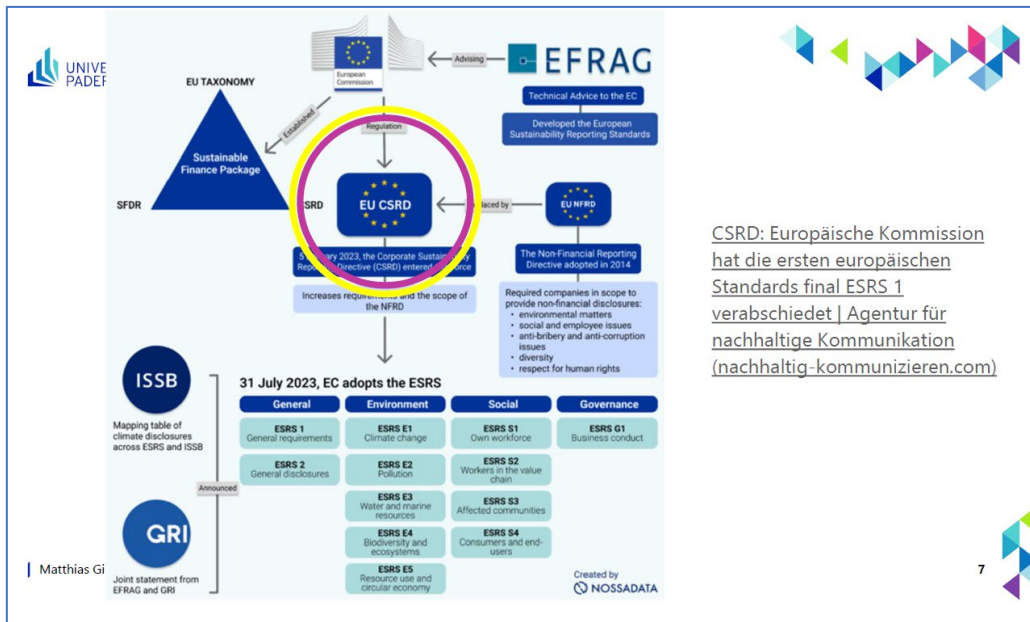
UNIVE
PADER

European Commission

Advising

EFRAG

Technical Advice to the EC

Developed the European Sustainability Reporting Standards

EU TAXONOMY

Established

Regulation

Sustainable Finance Package

SFDR

SRD

EU CSRD

laced by

EU NFRD

5 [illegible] 2023, the Corporate Sustain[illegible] Rep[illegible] Directive (CSRD) entered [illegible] force

The Non-Financial Reporting Directive adopted in 2014

Increases requirements and the scope of the NFRD

Required companies in scope to provide non-financial disclosures:
• environmental matters
• social and employee issues
• anti-bribery and anti-corruption issues
• diversity
• respect for human rights

ISSB

Mapping table of climate disclosures across ESRS and ISSB

Announced

GRI

Joint statement from EFRAG and GRI

31 July 2023, EC adopts the ESRS

| General | Environment | Social | Governance |
|---|---|---|---|
| ESRS 1 General requirements | ESRS E1 Climate change | ESRS S1 Own workforce | ESRS G1 Business conduct |
| ESRS 2 General disclosures | ESRS E2 Pollution | ESRS S2 Workers in the value chain | |
| | ESRS E3 Water and marine resources | ESRS S3 Affected communities | |
| | ESRS E4 Biodiversity and ecosystems | ESRS S4 Consumers and end-users | |
| | ESRS E5 Resource use and circular economy | | |

Created by
NOSSADATA

CSRD: Europäische Kommission hat die ersten europäischen Standards final ESRS 1 verabschiedet | Agentur für nachhaltige Kommunikation (nachhaltig-kommunizieren.com)

Matthias Gi

7